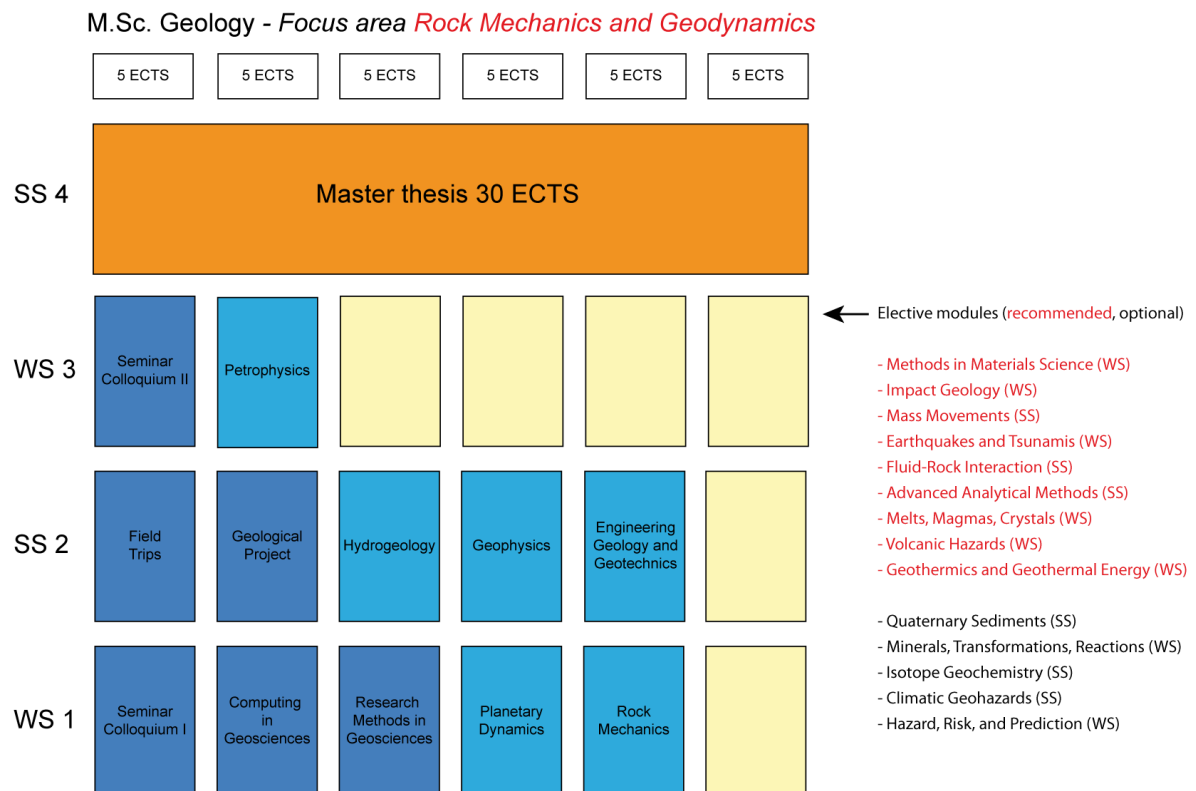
M.Sc. Geology - *Focus area Rock Mechanics and Geodynamics*

5 ECTS | 5 ECTS | 5 ECTS | 5 ECTS | 5 ECTS | 5 ECTS

SS 4

Master thesis 30 ECTS

WS 3

Seminar Colloquium II

Petrophysics

SS 2

Field Trips

Geological Project

Hydrogeology

Geophysics

Engineering Geology and Geotechnics

WS 1

Seminar Colloquium I

Computing in Geosciences

Research Methods in Geosciences

Planetary Dynamics

Rock Mechanics

Elective modules (recommended, optional)

- Methods in Materials Science (WS)
- Impact Geology (WS)
- Mass Movements (SS)
- Earthquakes and Tsunamis (WS)
- Fluid-Rock Interaction (SS)
- Advanced Analytical Methods (SS)
- Melts, Magmas, Crystals (WS)
- Volcanic Hazards (WS)
- Geothermics and Geothermal Energy (WS)

- Quaternary Sediments (SS)
- Minerals, Transformations, Reactions (WS)
- Isotope Geochemistry (SS)
- Climatic Geohazards (SS)
- Hazard, Risk, and Prediction (WS)